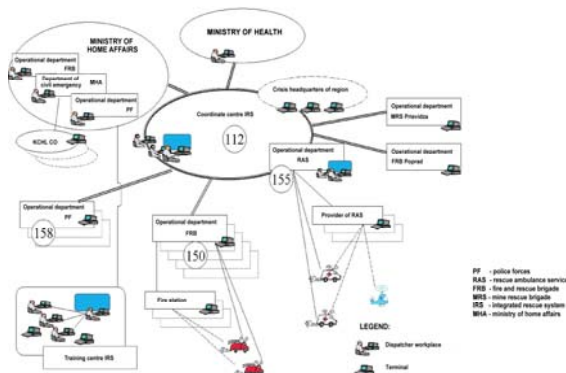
MINISTRY OF HOME AFFAIRS

MINISTRY OF HEALTH

Operational department FRB

Department of civil emergency

MHA

Operational department PF

KCHL CO

Coordinate centre IRS

112

Crisis headquarters of region

Operational department MRS Prievidza

Operational department RAS

155

Operational department FRB Poprad

Operational department PF

158

Operational department FRB

150

Provider of RAS

Fire station

Training centre IRS

PF - police forces
RAS - rescue ambulance servic
FRB - fire and rescue brigade
MRS - mine rescue brigade
IRS - integrated rescue system
MHA - ministry of home affairs

LEGEND:

Dispatcher workplace

Terminal